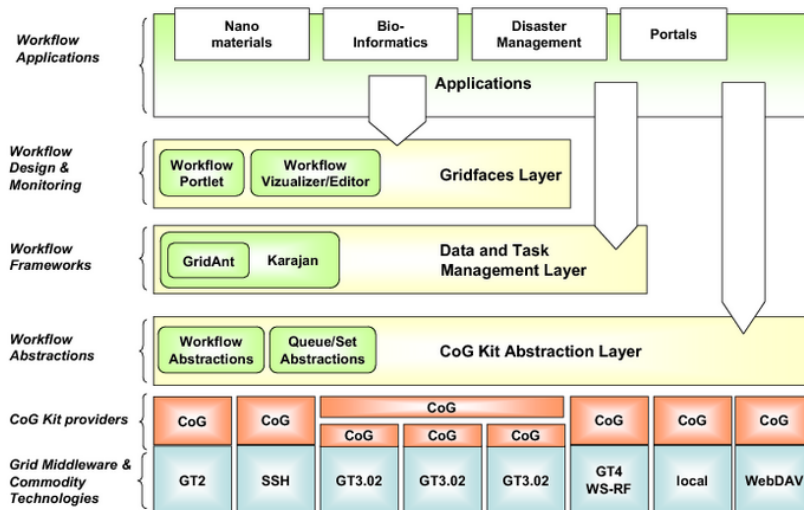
Workflow Applications

Nano materials

Bio-Informatics

Disaster Management

Portals

Applications

Workflow Design & Monitoring

Workflow Portlet

Workflow Vizualizer/Editor

Gridfaces Layer

Workflow Frameworks

GridAnt

Karajan

Data and Task Management Layer

Workflow Abstractions

Workflow Abstractions

Queue/Set Abstractions

CoG Kit Abstraction Layer

CoG Kit providers

| CoG | CoG | CoG | CoG | CoG | CoG | CoG | CoG | CoG |
|---|---|---|---|---|---|---|---|---|

Grid Middleware & Commodity Technologies

| GT2 | SSH | GT3.02 | GT3.02 | GT3.02 | GT4 WS-RF | local | WebDAV |
|---|---|---|---|---|---|---|---|